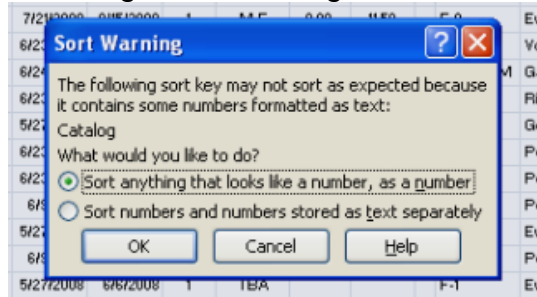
Sort Warning

The following sort key may not sort as expected because it contains some numbers formatted as text:

Catalog

What would you like to do?

Sort anything that looks like a number, as a number

Sort numbers and numbers stored as text separately

OK

Cancel

Help

5/27/2008 | 6/6/2008 | 1 | TBA | F-1